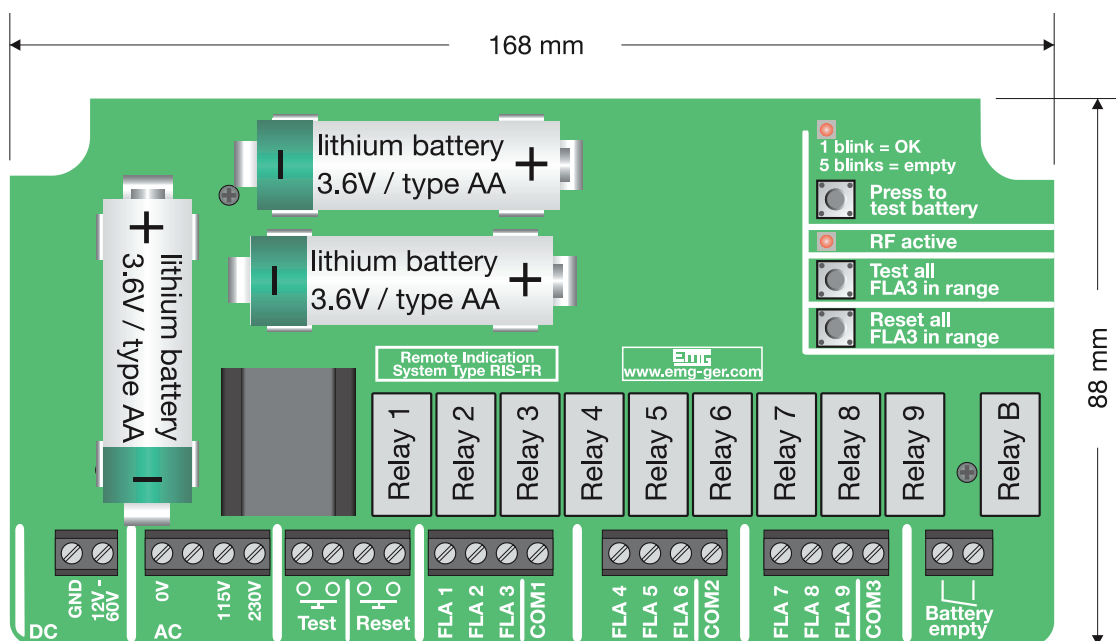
168 mm

88 mm

lithium battery 3.6V / type AA

lithium battery 3.6V / type AA

lithium battery 3.6V / type AA

1 blink = OK
5 blinks = empty

Press to test battery

RF active

Test all FLA3 in range

Reset all FLA3 in range

Remote Indication System Type RIS-FR

EMG
www.emg-ger.com

Relay 1
Relay 2
Relay 3
Relay 4
Relay 5
Relay 6
Relay 7
Relay 8
Relay 9
Relay B

GND
12V - 60V
DC

0V
115V
230V
AC

Test
Reset

FLA 1
FLA 2
FLA 3
COM1

FLA 4
FLA 5
FLA 6
COM2

FLA 7
FLA 8
FLA 9
COM3

Battery empty